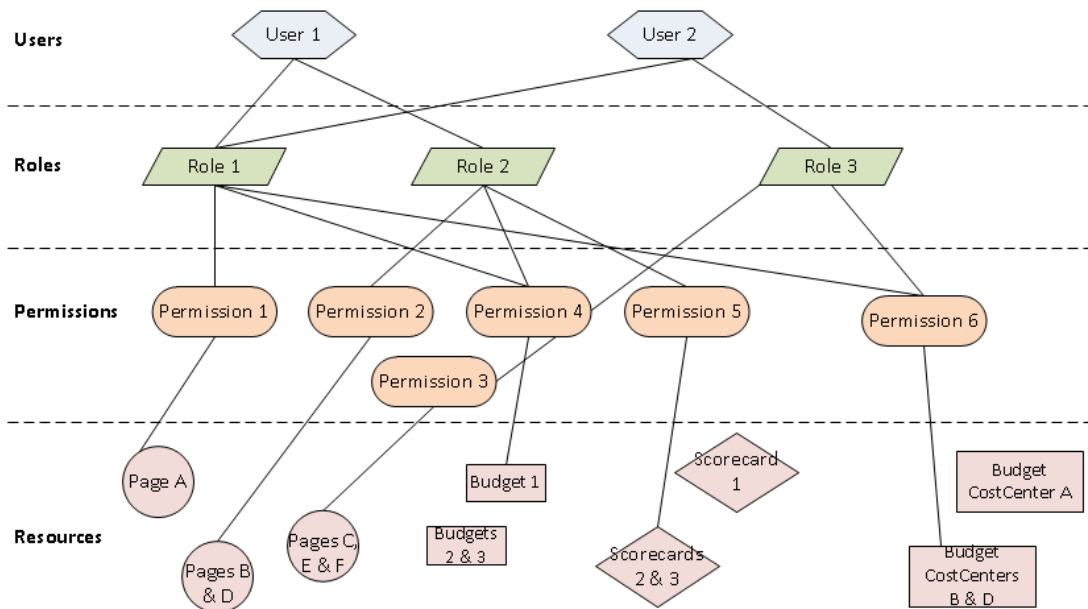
Users

User 1

User 2

Roles

Role 1

Role 2

Role 3

Permissions

Permission 1

Permission 2

Permission 4

Permission 5

Permission 6

Permission 3

Resources

Page A

Pages B & D

Pages C, E & F

Budget 1

Budgets 2 & 3

Scorecard 1

Scorecards 2 & 3

Budget CostCenter A

Budget CostCenters B & D